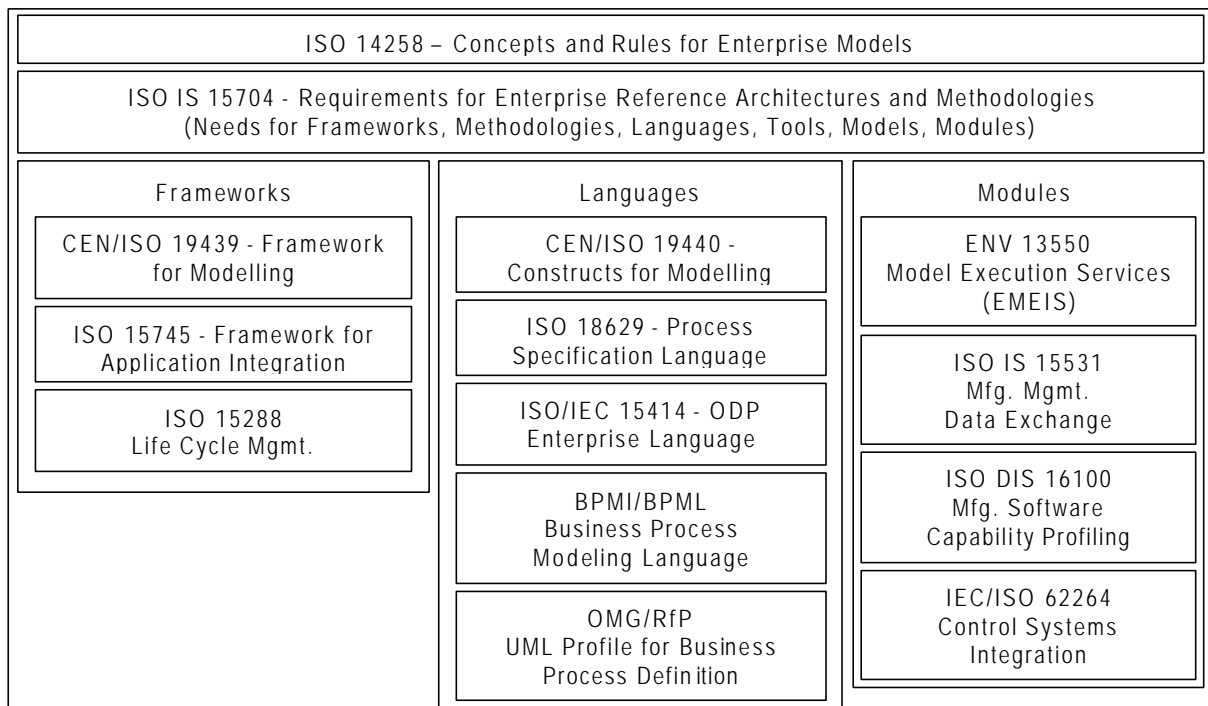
ISO 14258 – Concepts and Rules for Enterprise Models

ISO IS 15704 - Requirements for Enterprise Reference Architectures and Methodologies
(Needs for Frameworks, Methodologies, Languages, Tools, Models, Modules)

Frameworks

CEN/ISO 19439 - Framework for Modelling

ISO 15745 - Framework for Application Integration

ISO 15288
Life Cycle Mgmt.

Languages

CEN/ISO 19440 - Constructs for Modelling

ISO 18629 - Process Specification Language

ISO/IEC 15414 - ODP Enterprise Language

BPMI/BPML
Business Process Modeling Language

OMG/RfP
UML Profile for Business Process Definition

Modules

ENV 13550
Model Execution Services (EMEIS)

ISO IS 15531
Mfg. Mgmt.
Data Exchange

ISO DIS 16100
Mfg. Software
Capability Profiling

IEC/ISO 62264
Control Systems
Integration